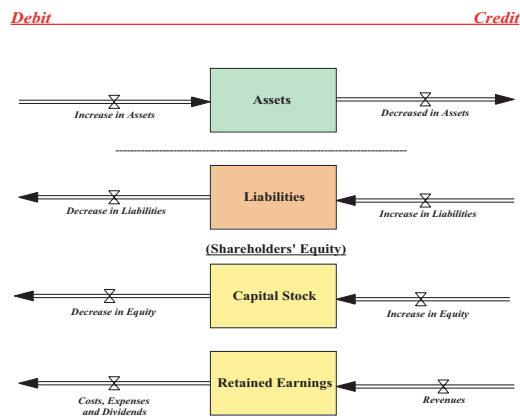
Debit

Credit

Increase in Assets

Assets

Decreased in Assets

Decrease in Liabilities

Liabilities

Increase in Liabilities

(Shareholders' Equity)

Decrease in Equity

Capital Stock

Increase in Equity

Costs, Expenses and Dividends

Retained Earnings

Revenues